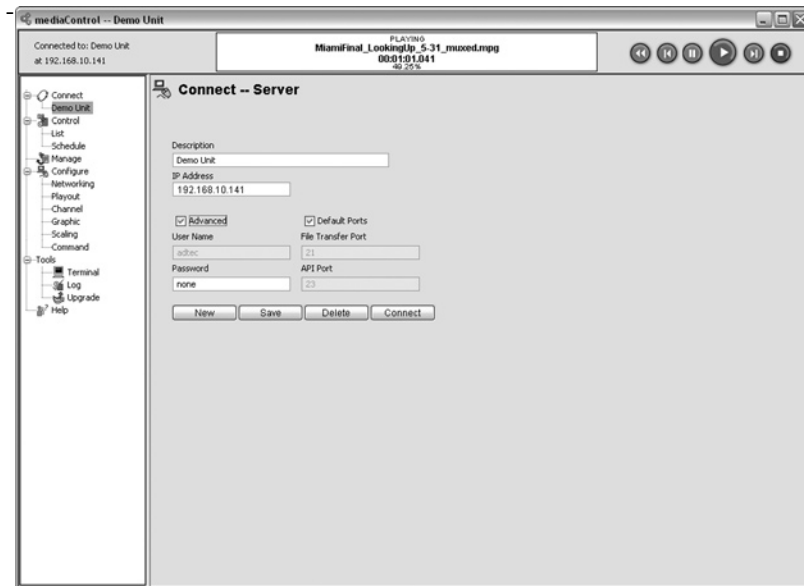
mediaControl -- Demo Unit

Connected to: Demo Unit
at 192.168.10.141

PLAYING
MiamiFinal_LookingUp_5-31_muxed.mpg
00:01:01.041
49.25%

Connect
Demo Unit
Control
List
Schedule
Manage
Configure
Networking
Playout
Channel
Graphic
Scaling
Command
Tools
Terminal
Log
Upgrade
Help

Connect -- Server

Description
Demo Unit
IP Address
192.168.10.141

Advanced
Default Ports
User Name
adtec
File Transfer Port
21
Password
none
API Port
23

New
Save
Delete
Connect